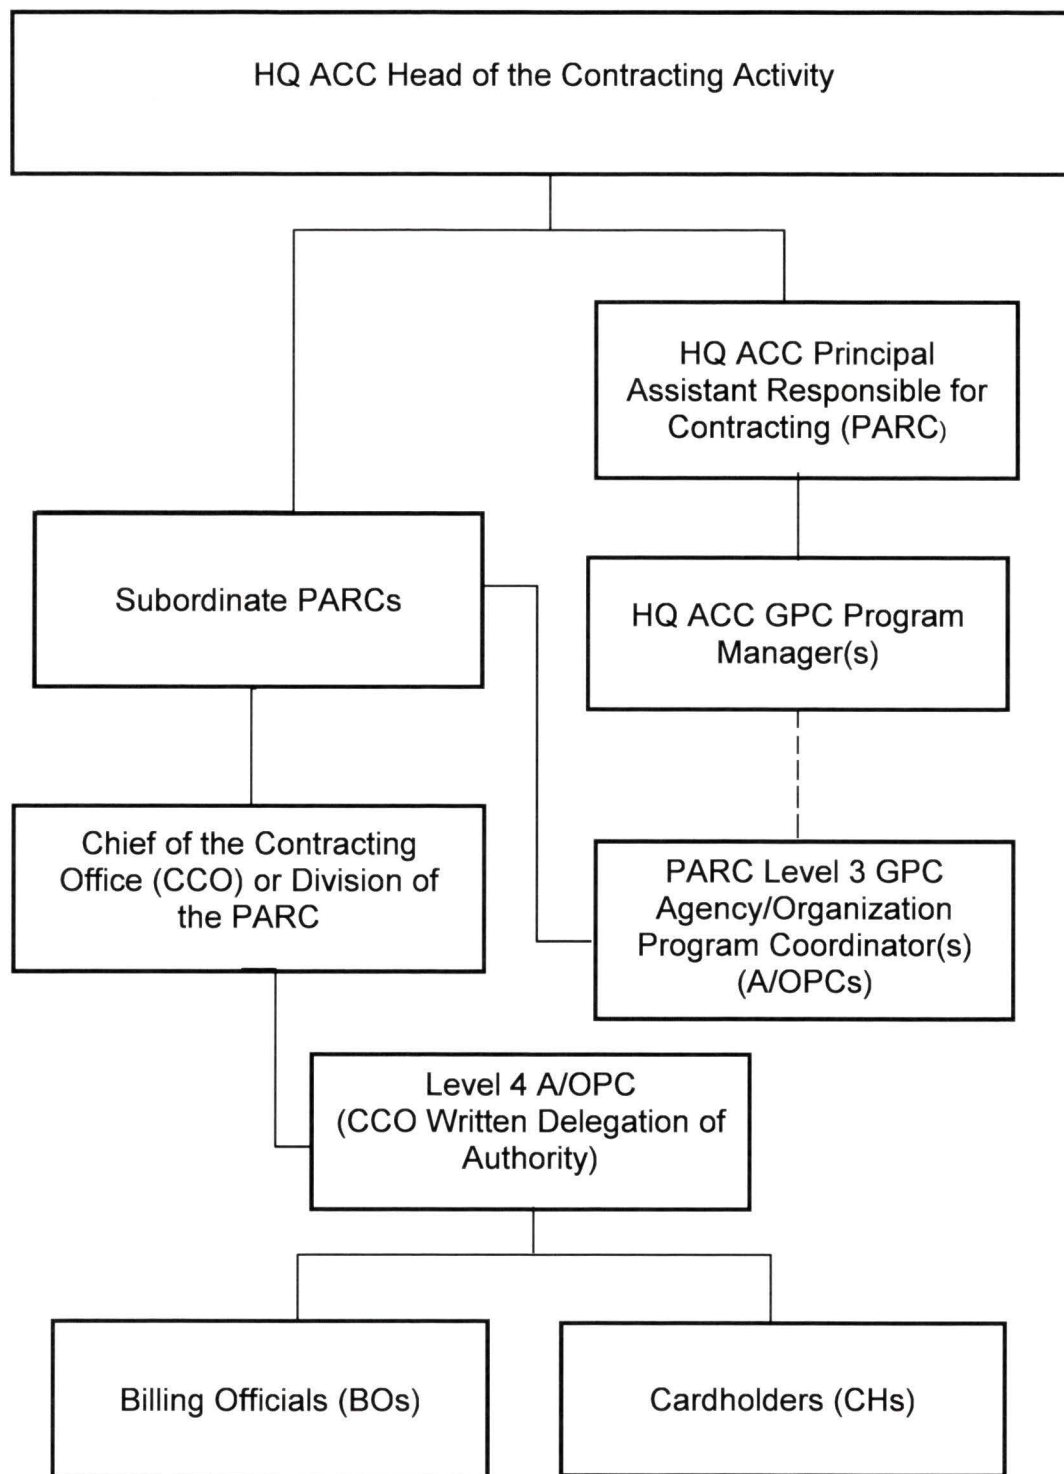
HQ ACC Head of the Contracting Activity

HQ ACC Principal Assistant Responsible for Contracting (PARC)

Subordinate PARCs

HQ ACC GPC Program Manager(s)

Chief of the Contracting Office (CCO) or Division of the PARC

PARC Level 3 GPC Agency/Organization Program Coordinator(s) (A/OPCs)

Level 4 A/OPC (CCO Written Delegation of Authority)

Billing Officials (BOs)

Cardholders (CHs)